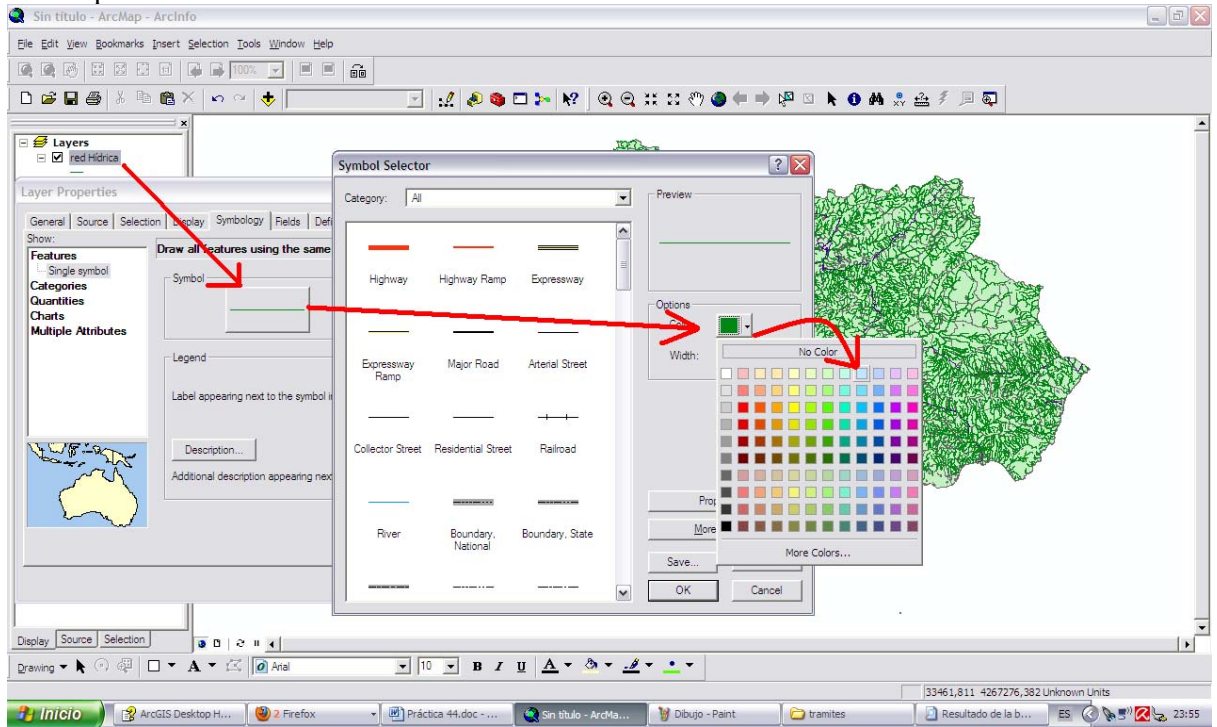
Sin título - ArcMap - ArcInfo

File Edit View Bookmarks Insert Selection Tools Window Help

100%

Layers
red Hídrica

Layer Properties

General | Source | Selection | Display | Symbology | Fields | Defi

Show:
Features
Single symbol
Categories
Quantities
Charts
Multiple Attributes

Draw all features using the same

Symbol

Legend

Label appearing next to the symbol i

Description...

Additional description appearing nex

Symbol Selector

Category: All

Highway
Highway Ramp
Expressway
Expressway Ramp
Major Road
Arterial Street
Collector Street
Residential Street
Railroad
River
Boundary, National
Boundary, State

Preview

Options
Color:
Width:

No Color

More Colors...

Prop
More
Save...
OK
Cancel

Display | Source | Selection

Drawing
Arial
10
B I U A

33461,811 4267276,382 Unknown Units

Inicio
ArcGIS Desktop H...
2 Firefox
Práctica 44.doc - ...
Sin título - ArcMa...
Dibujo - Paint
tramites
Resultado de la b...
ES
23:55